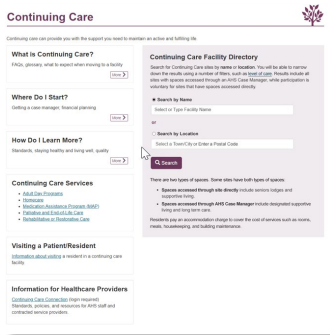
Continuing Care

Continuing care can provide you with the support you need to maintain an active and fulfilling life.

What is Continuing Care?

FAQs, glossary, what to expect when moving to a facility

More

Where Do I Start?

Getting a case manager, financial planning

More

How Do I Learn More?

Standards, staying healthy and living well, quality

More

Continuing Care Services

- Adult Day Programs
- Homecare
- Medication Assistance Program (MAP)
- Palliative and End-of-Life Care
- Rehabilitative or Restorative Care

Visiting a Patient/Resident

Information about visiting a resident in a continuing care facility.

Information for Healthcare Providers

Continuing Care Connection (login required)
Standards, policies, and resources for AHS staff and contracted service providers.

Continuing Care Facility Directory

Search for Continuing Care sites by name or location. You will be able to narrow down the results using a number of filters, such as level of care. Results include all sites with spaces accessed through an AHS Case Manager, while participation is voluntary for sites that have spaces accessed directly.

Search by Name

Select or Type Facility Name

or

Search by Location

Select a Town/City or Enter a Postal Code

Search

There are two types of spaces. Some sites have both types of spaces:

- Spaces accessed through site directly include seniors lodges and supportive living.
- Spaces accessed through AHS Case Manager include designated supportive living and long term care.

Residents pay an accommodation charge to cover the cost of services such as rooms, meals, housekeeping, and building maintenance.